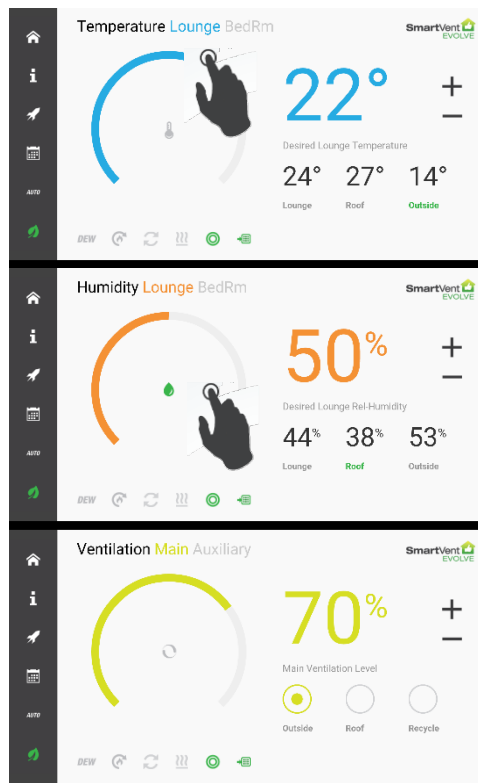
i
AUTO
Temperature Lounge BedRm
SmartVent EVOLVE
22°
+
–
Desired Lounge Temperature
24°
Lounge
27°
Roof
14°
Outside
DEW

i
AUTO
Humidity Lounge BedRm
SmartVent EVOLVE
50%
+
–
Desired Lounge Rel-Humidity
44%
Lounge
38%
Roof
53%
Outside
DEW

i
AUTO
Ventilation Main Auxiliary
SmartVent EVOLVE
70%
+
–
Main Ventilation Level
Outside
Roof
Recycle
DEW